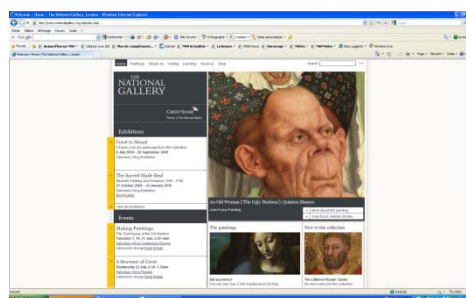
Welcome | Home | The National Gallery, London - Windows Internet Explorer

Home Paintings Whats on Visiting Learning About us Shop

Search

THE NATIONAL GALLERY

Exhibitions

Corot to Monet
9 July 2009 – 20 September 2009
Sainsbury Wing Exhibition

The Sacred Made Real
Spanish Painting and Sculpture 1600 – 1700
21 October 2009 – 24 January 2010
Sainsbury Wing Exhibition

Events

Making Paintings

A Souvenir of Corot

An Old Woman ('The Ugly Duchess'), Quinten Massys

The paintings

New to the collection